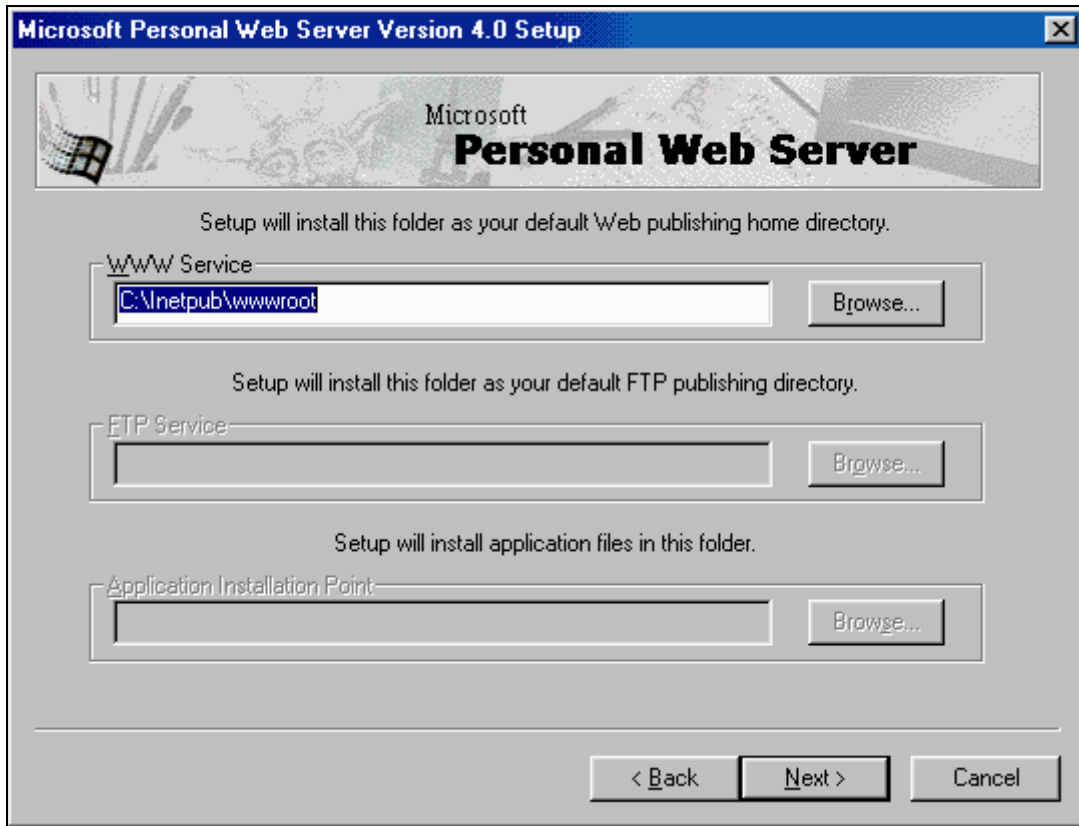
Microsoft Personal Web Server Version 4.0 Setup

Microsoft
Personal Web Server

Setup will install this folder as your default Web publishing home directory.

WWW Service
C:\Inetpub\wwwroot
Browse...

Setup will install this folder as your default FTP publishing directory.

FTP Service
Browse...

Setup will install application files in this folder.

Application Installation Point
Browse...

< Back
Next >
Cancel